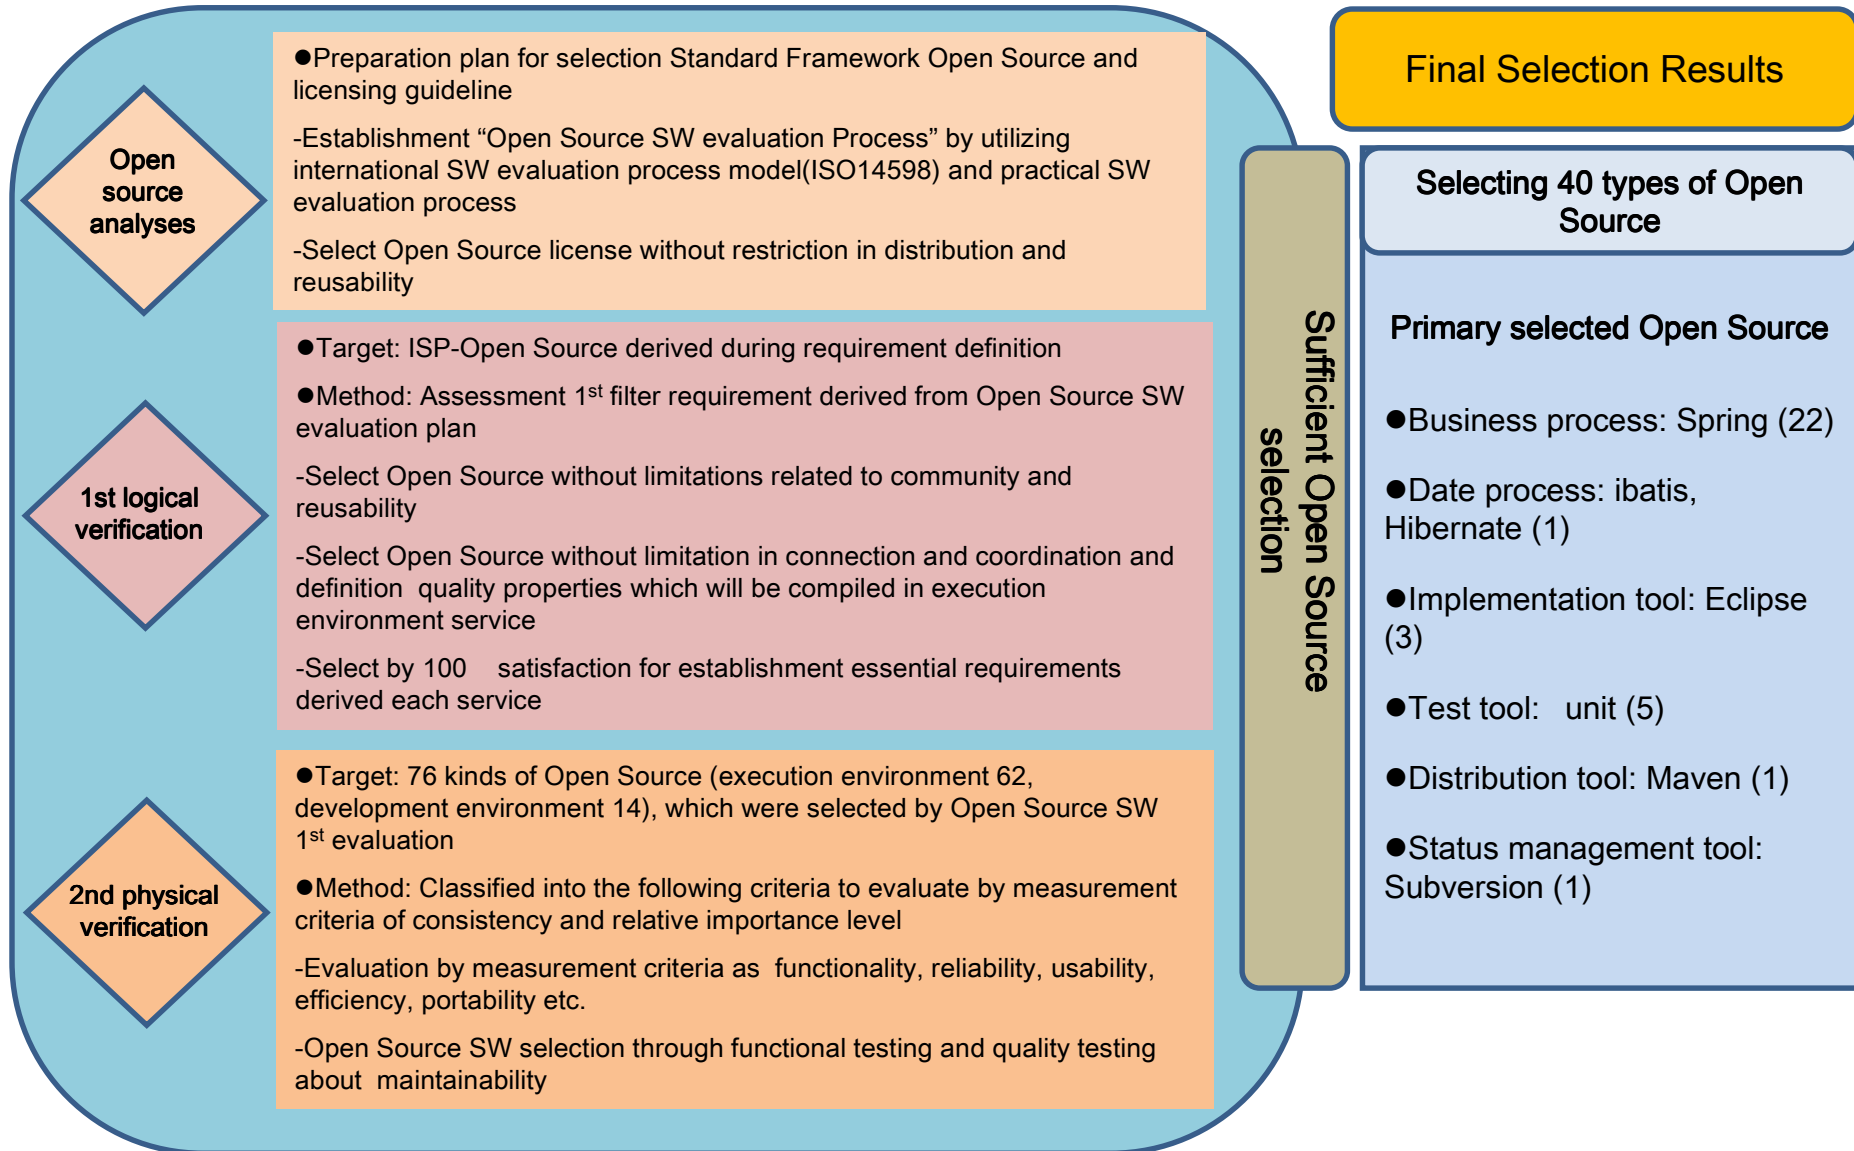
Open source analyses

●Preparation plan for selection Standard Framework Open Source and licensing guideline

-Establishment “Open Source SW evaluation Process” by utilizing international SW evaluation process model(ISO14598) and practical SW evaluation process

-Select Open Source license without restriction in distribution and reusability

1st logical verification

●Target: ISP-Open Source derived during requirement definition

●Method: Assessment 1$^{st}$ filter requirement derived from Open Source SW evaluation plan

-Select Open Source without limitations related to community and reusability

-Select Open Source without limitation in connection and coordination and definition quality properties which will be compiled in execution environment service

-Select by 100 satisfaction for establishment essential requirements derived each service

2nd physical verification

●Target: 76 kinds of Open Source (execution environment 62, development environment 14), which were selected by Open Source SW 1$^{st}$ evaluation

●Method: Classified into the following criteria to evaluate by measurement criteria of consistency and relative importance level

-Evaluation by measurement criteria as functionality, reliability, usability, efficiency, portability etc.

-Open Source SW selection through functional testing and quality testing about maintainability

Sufficient Open Source selection

Final Selection Results

Selecting 40 types of Open Source

Primary selected Open Source

●Business process: Spring (22)

●Date process: ibatis, Hibernate (1)

●Implementation tool: Eclipse (3)

●Test tool: unit (5)

●Distribution tool: Maven (1)

●Status management tool: Subversion (1)